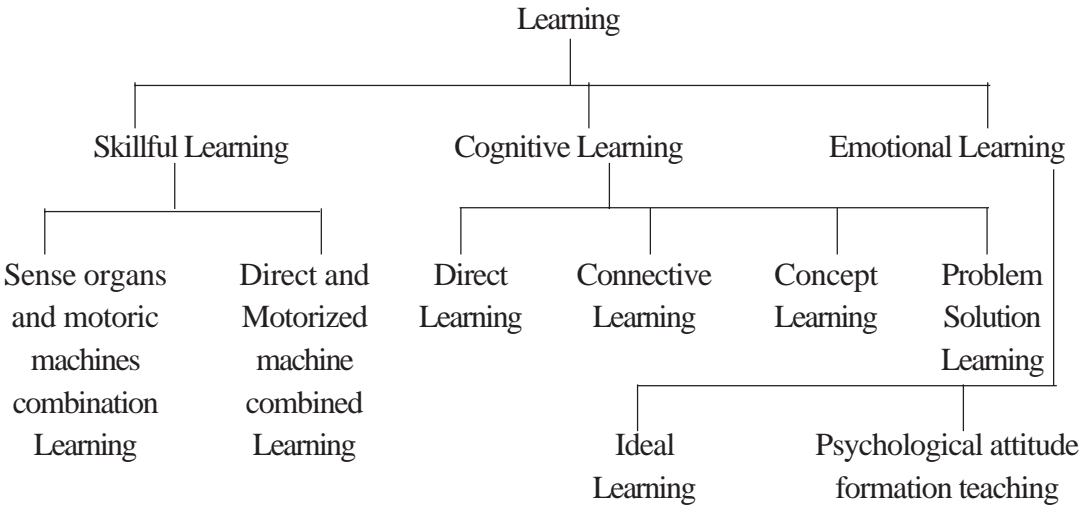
Learning

Skillful Learning

Cognitive Learning

Emotional Learning

Sense organs and motoric machines combination Learning

Direct and Motorized machine combined Learning

Direct Learning

Connective Learning

Concept Learning

Problem Solution Learning

Ideal Learning

Psychological attitude formation teaching